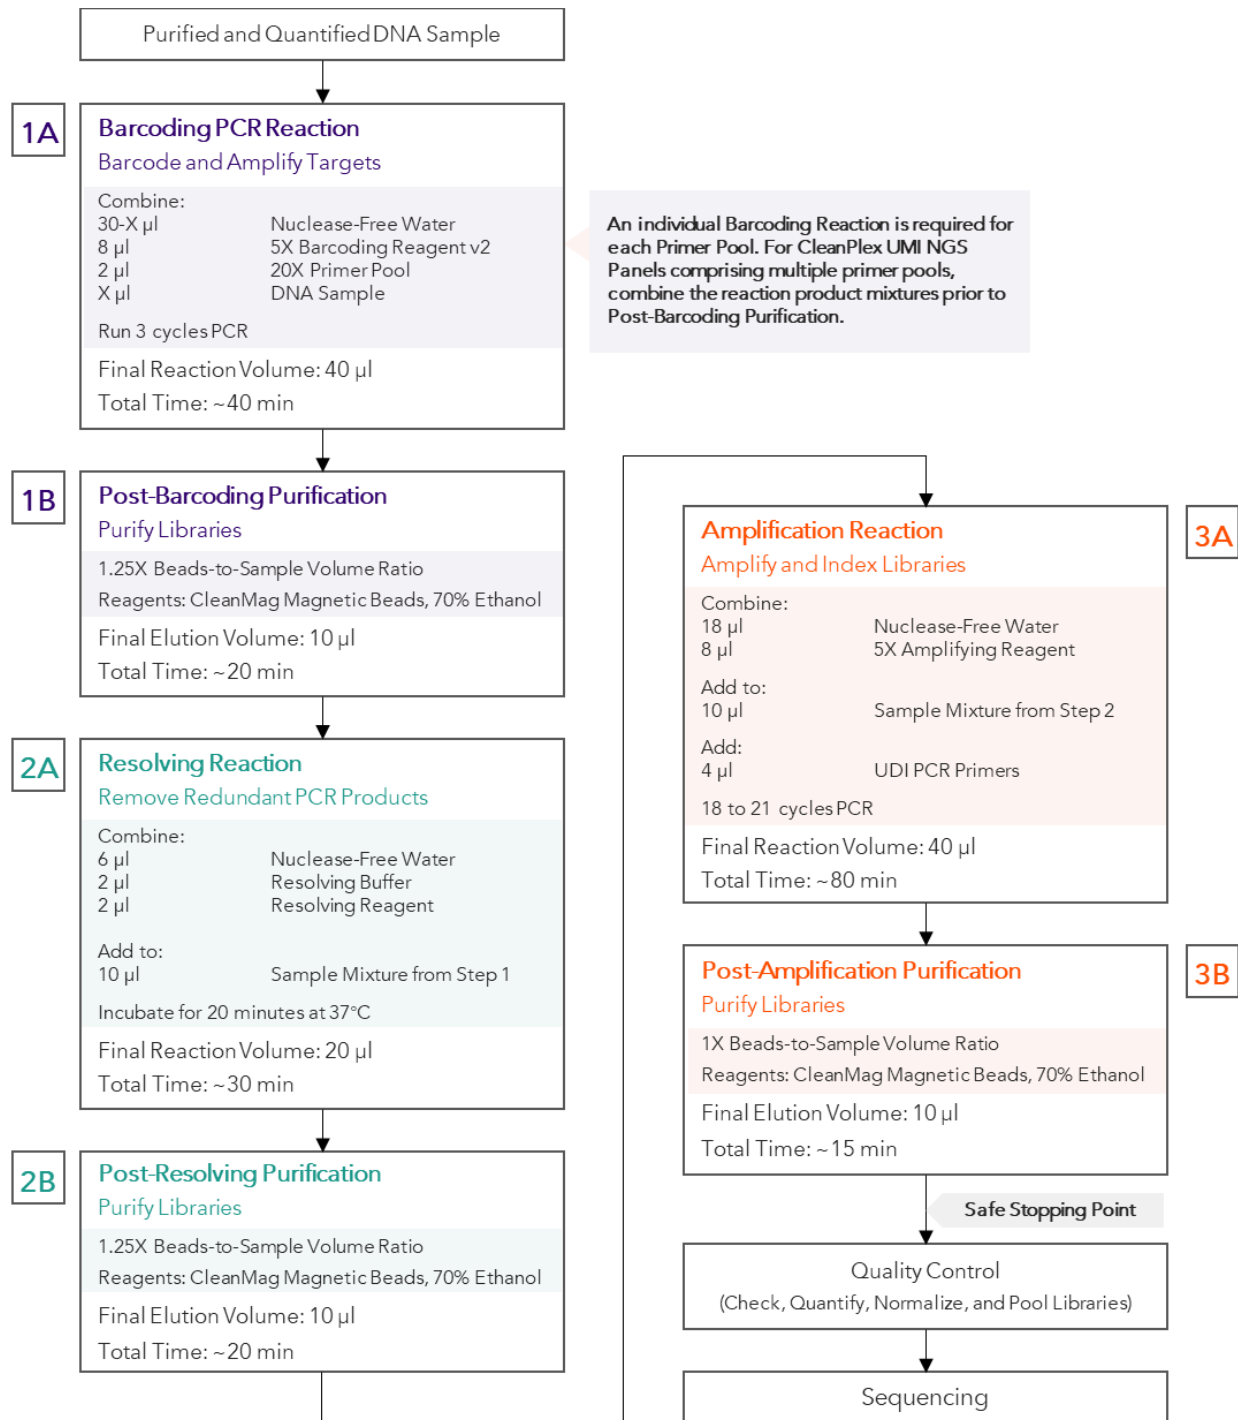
Purified and Quantified DNA Sample

1A

Barcoding PCR Reaction
Barcode and Amplify Targets

Combine:
30-X µl Nuclease-Free Water
8 µl 5X Barcoding Reagent v2
2 µl 20X Primer Pool
X µl DNA Sample

Run 3 cycles PCR

Final Reaction Volume: 40 µl
Total Time: ~40 min

An individual Barcoding Reaction is required for each Primer Pool. For CleanPlex UMI NGS Panels comprising multiple primer pools, combine the reaction product mixtures prior to Post-Barcoding Purification.

1B

Post-Barcoding Purification
Purify Libraries

1.25X Beads-to-Sample Volume Ratio
Reagents: CleanMag Magnetic Beads, 70% Ethanol

Final Elution Volume: 10 µl
Total Time: ~20 min

2A

Resolving Reaction
Remove Redundant PCR Products

Combine:
6 µl Nuclease-Free Water
2 µl Resolving Buffer
2 µl Resolving Reagent

Add to:
10 µl Sample Mixture from Step 1

Incubate for 20 minutes at 37°C

Final Reaction Volume: 20 µl
Total Time: ~30 min

2B

Post-Resolving Purification
Purify Libraries

1.25X Beads-to-Sample Volume Ratio
Reagents: CleanMag Magnetic Beads, 70% Ethanol

Final Elution Volume: 10 µl
Total Time: ~20 min

3A

Amplification Reaction
Amplify and Index Libraries

Combine:
18 µl Nuclease-Free Water
8 µl 5X Amplifying Reagent

Add to:
10 µl Sample Mixture from Step 2

Add:
4 µl UDI PCR Primers

18 to 21 cycles PCR

Final Reaction Volume: 40 µl
Total Time: ~80 min

3B

Post-Amplification Purification
Purify Libraries

1X Beads-to-Sample Volume Ratio
Reagents: CleanMag Magnetic Beads, 70% Ethanol

Final Elution Volume: 10 µl
Total Time: ~15 min

Safe Stopping Point

Quality Control
(Check, Quantify, Normalize, and Pool Libraries)

Sequencing